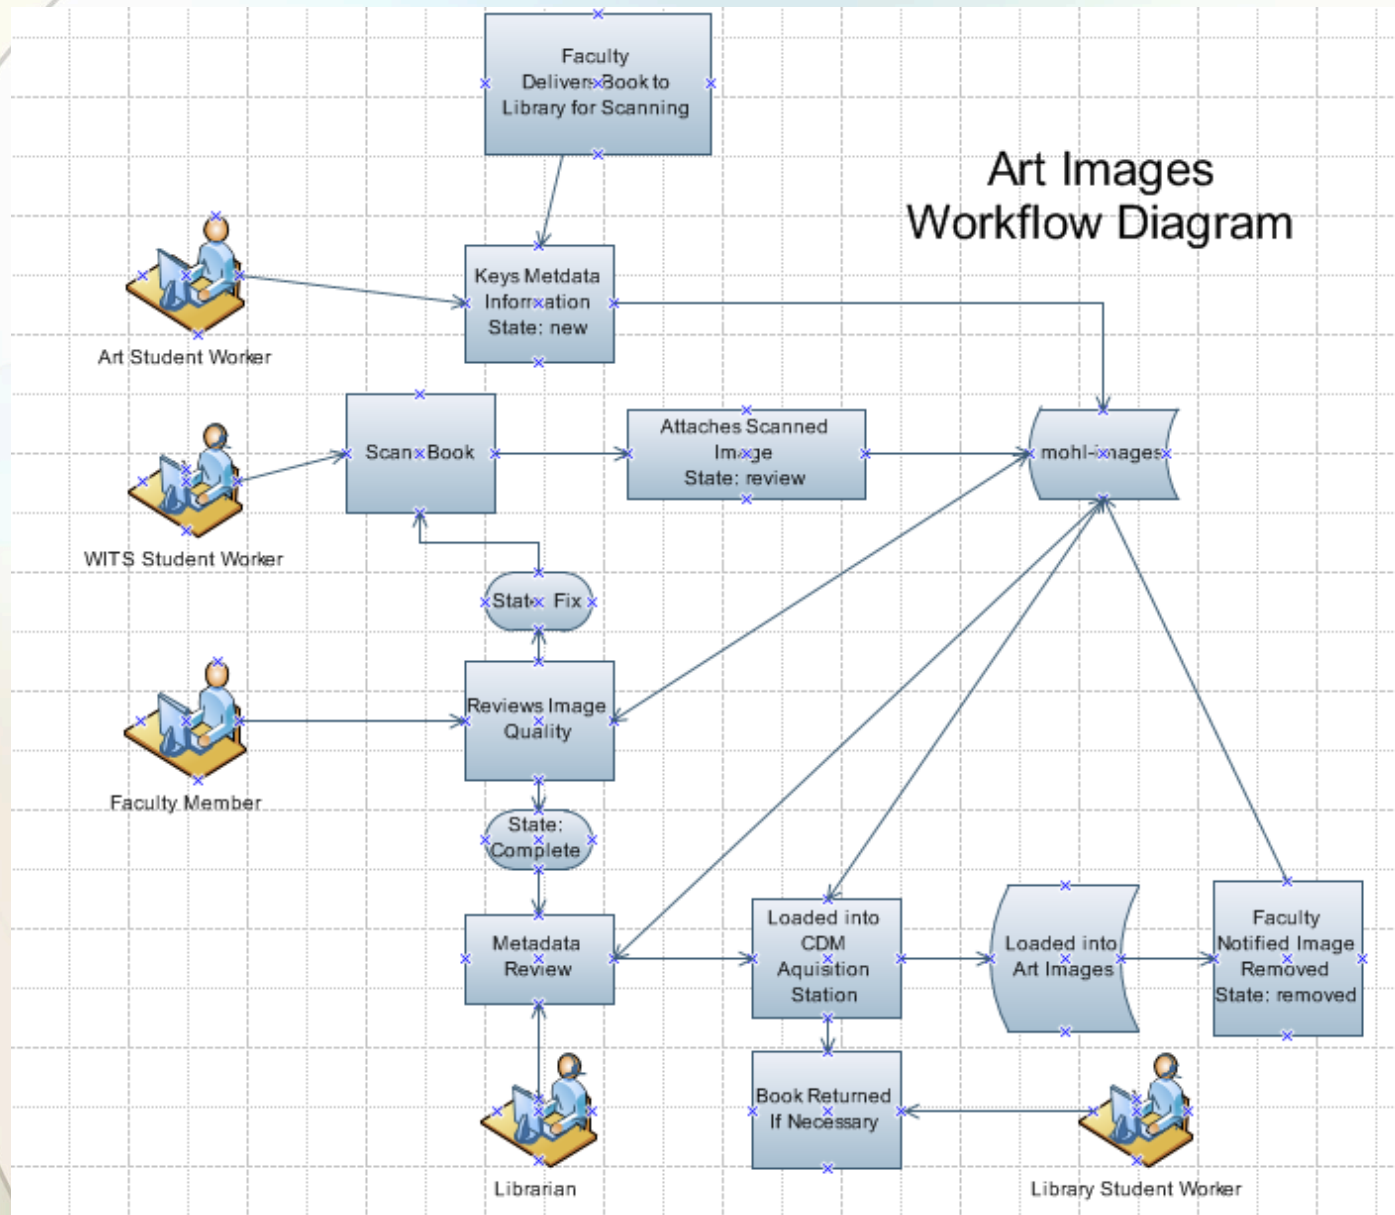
Art Images Workflow Diagram

Faculty Delivers Book to Library for Scanning

Art Student Worker

Keys Metdata Information State: new

WITS Student Worker

Scan Book

Attaches Scanned Image State: review

mohl-images

State: Fix

Faculty Member

Reviews Image Quality

State: Complete

Metadata Review

Loaded into CDM Aquisition Station

Loaded into Art Images

Faculty Notified Image Removed State: removed

Book Returned If Necessary

Librarian

Library Student Worker